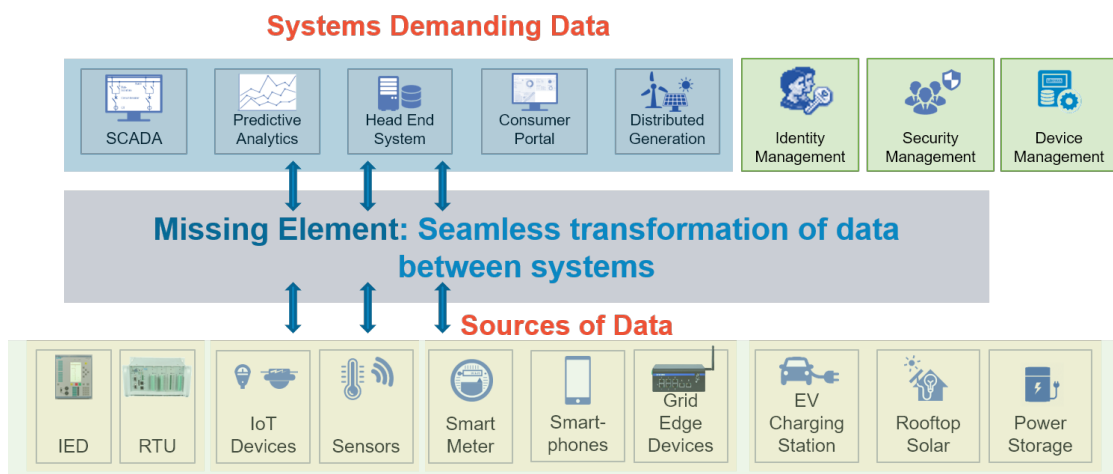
Systems Demanding Data

SCADA

Predictive Analytics

Head End System

Consumer Portal

Distributed Generation

Identity Management

Security Management

Device Management

Missing Element: Seamless transformation of data between systems

Sources of Data

IED

RTU

IoT Devices

Sensors

Smart Meter

Smart-phones

Grid Edge Devices

EV Charging Station

Rooftop Solar

Power Storage